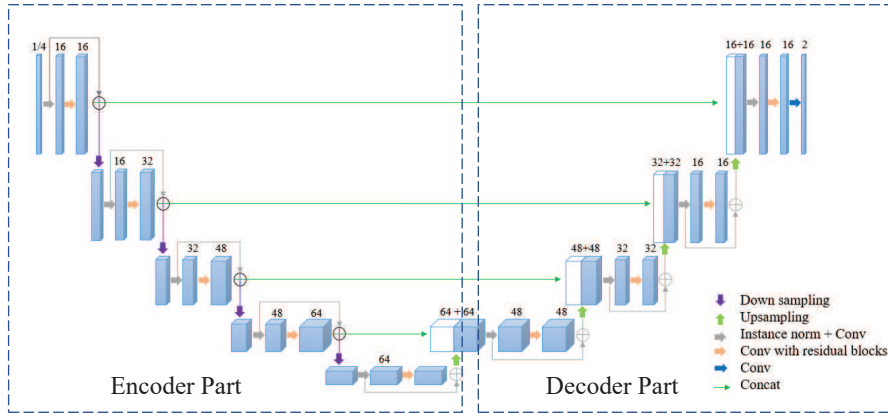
1/4 16 16

16 32

32 48

48 64

64

64 + 64

48 48

48+48

32 32

32+32

16 16

16+16 16 16 2

Down sampling
Upsampling
Instance norm + Conv
Conv with residual blocks
Conv
Concat

Encoder Part

Decoder Part